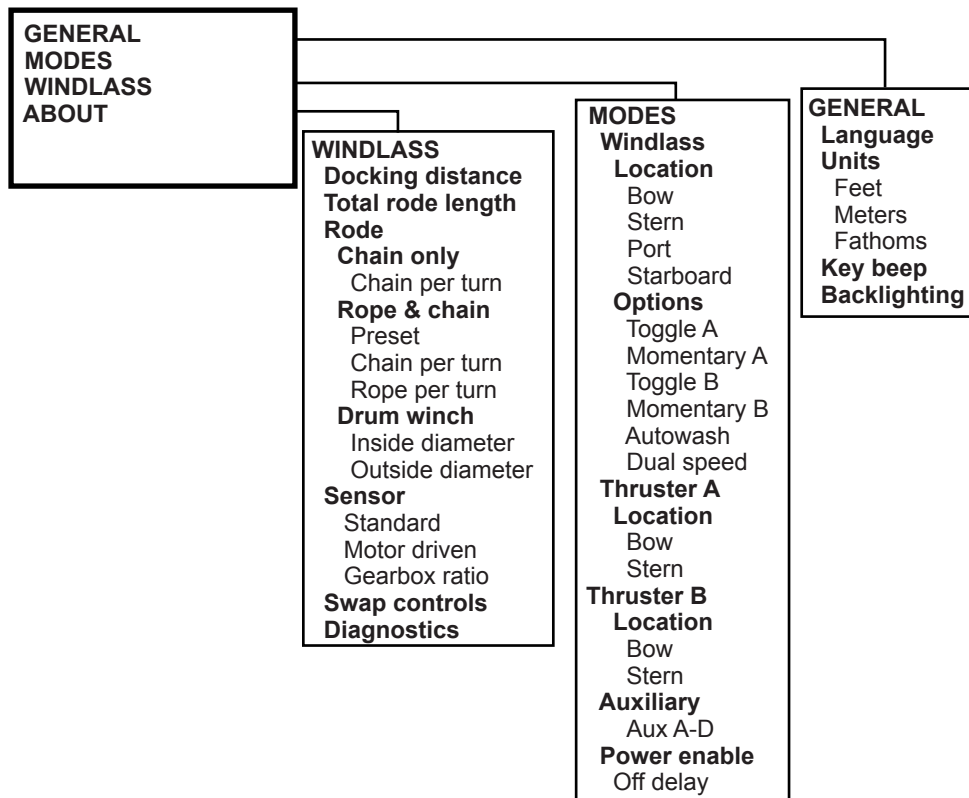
GENERAL
MODES
WINDLASS
ABOUT

WINDLASS
Docking distance
Total rode length
Rode
Chain only
Chain per turn
Rope & chain
Preset
Chain per turn
Rope per turn
Drum winch
Inside diameter
Outside diameter
Sensor
Standard
Motor driven
Gearbox ratio
Swap controls
Diagnostics

MODES
Windlass
Location
Bow
Stern
Port
Starboard
Options
Toggle A
Momentary A
Toggle B
Momentary B
Autowash
Dual speed
Thruster A
Location
Bow
Stern
Thruster B
Location
Bow
Stern
Auxiliary
Aux A-D
Power enable
Off delay

GENERAL
Language
Units
Feet
Meters
Fathoms
Key beep
Backlighting